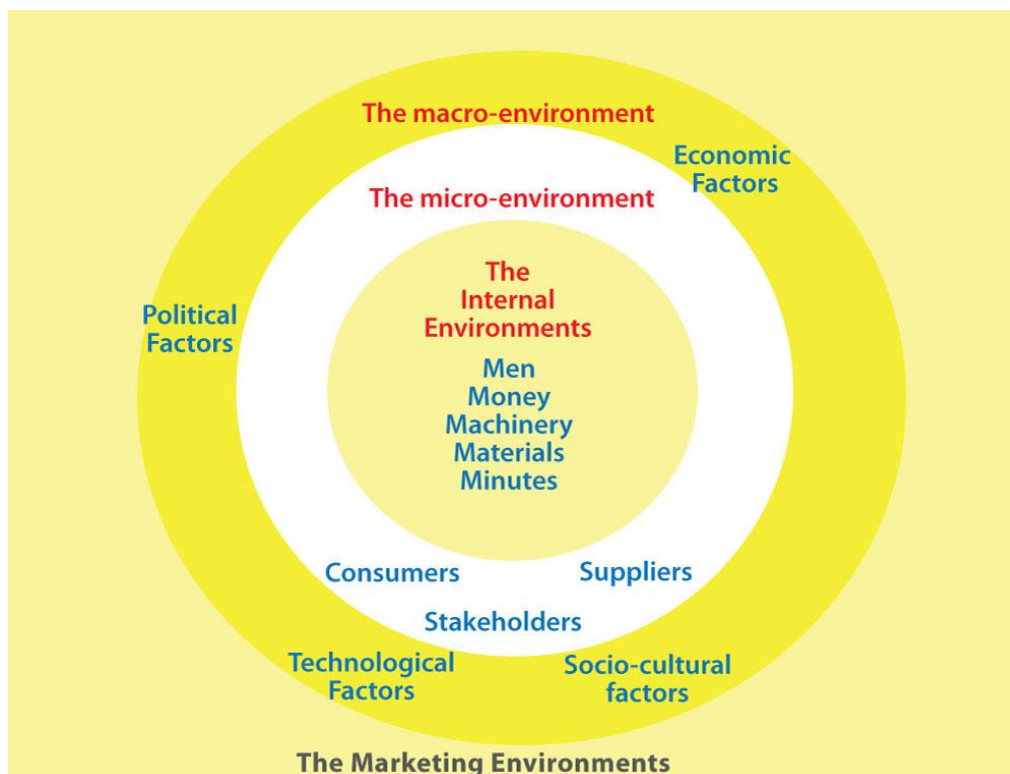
The macro-environment

Economic Factors

The micro-environment

Political Factors

The Internal Environments

Men
Money
Machinery
Materials
Minutes

Consumers

Suppliers

Stakeholders

Technological Factors

Socio-cultural factors

The Marketing Environments